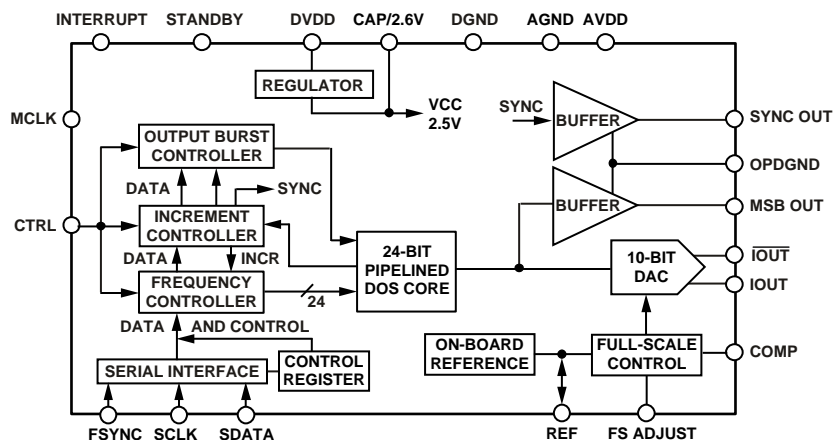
INTERRUPT STANDBY DVDD CAP/2.6V DGND AGND AVDD

REGULATOR

VCC 2.5V

MCLK

OUTPUT BURST CONTROLLER

SYNC

BUFFER

SYNC OUT

OPDGND

DATA

SYNC

CTRL

INCREMENT CONTROLLER

BUFFER

MSB OUT

DATA

INCR

24-BIT PIPELINED DOS CORE

10-BIT DAC

$\overline{IOUT}$

IOUT

FREQUENCY CONTROLLER

24

DATA AND CONTROL

ON-BOARD REFERENCE

FULL-SCALE CONTROL

COMP

SERIAL INTERFACE

CONTROL REGISTER

FSYNC SCLK SDATA

REF FS ADJUST